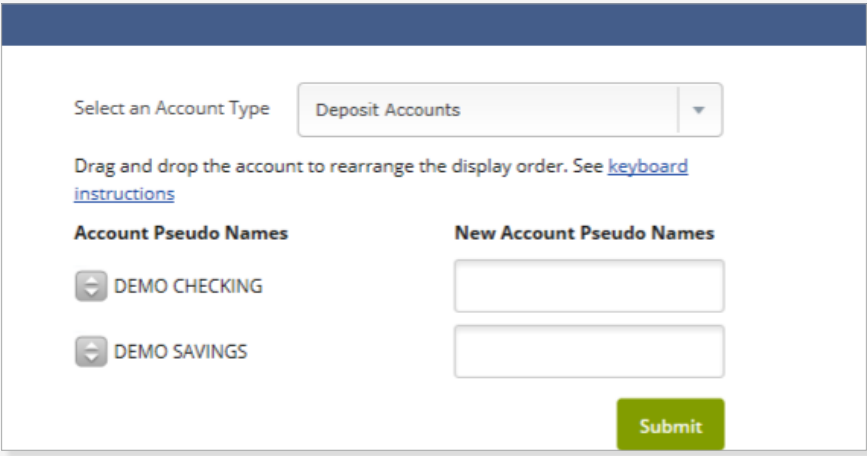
Select an Account Type

Deposit Accounts

Drag and drop the account to rearrange the display order. See keyboard instructions

| Account Pseudo Names | New Account Pseudo Names |
|---|---|
| DEMO CHECKING | |
| DEMO SAVINGS | |

Submit